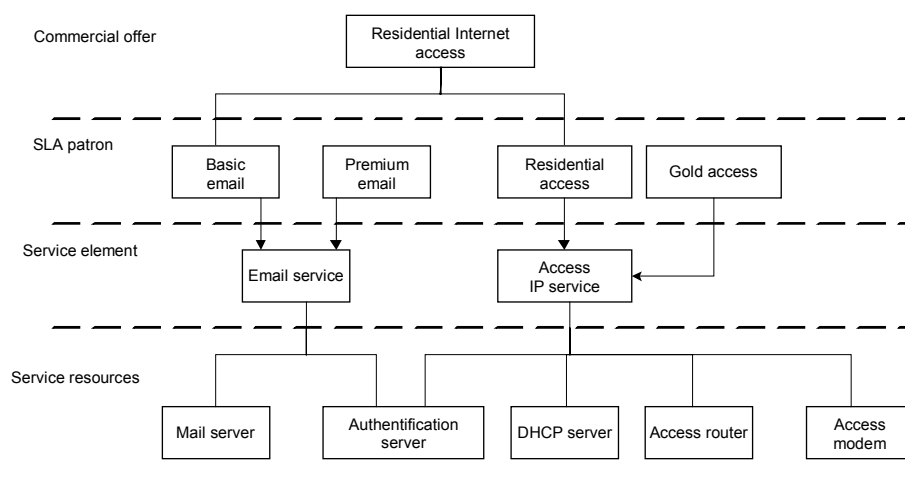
Commercial offer

Residential Internet access

SLA patron

Basic email

Premium email

Residential access

Gold access

Service element

Email service

Access IP service

Service resources

Mail server

Authentification server

DHCP server

Access router

Access modem